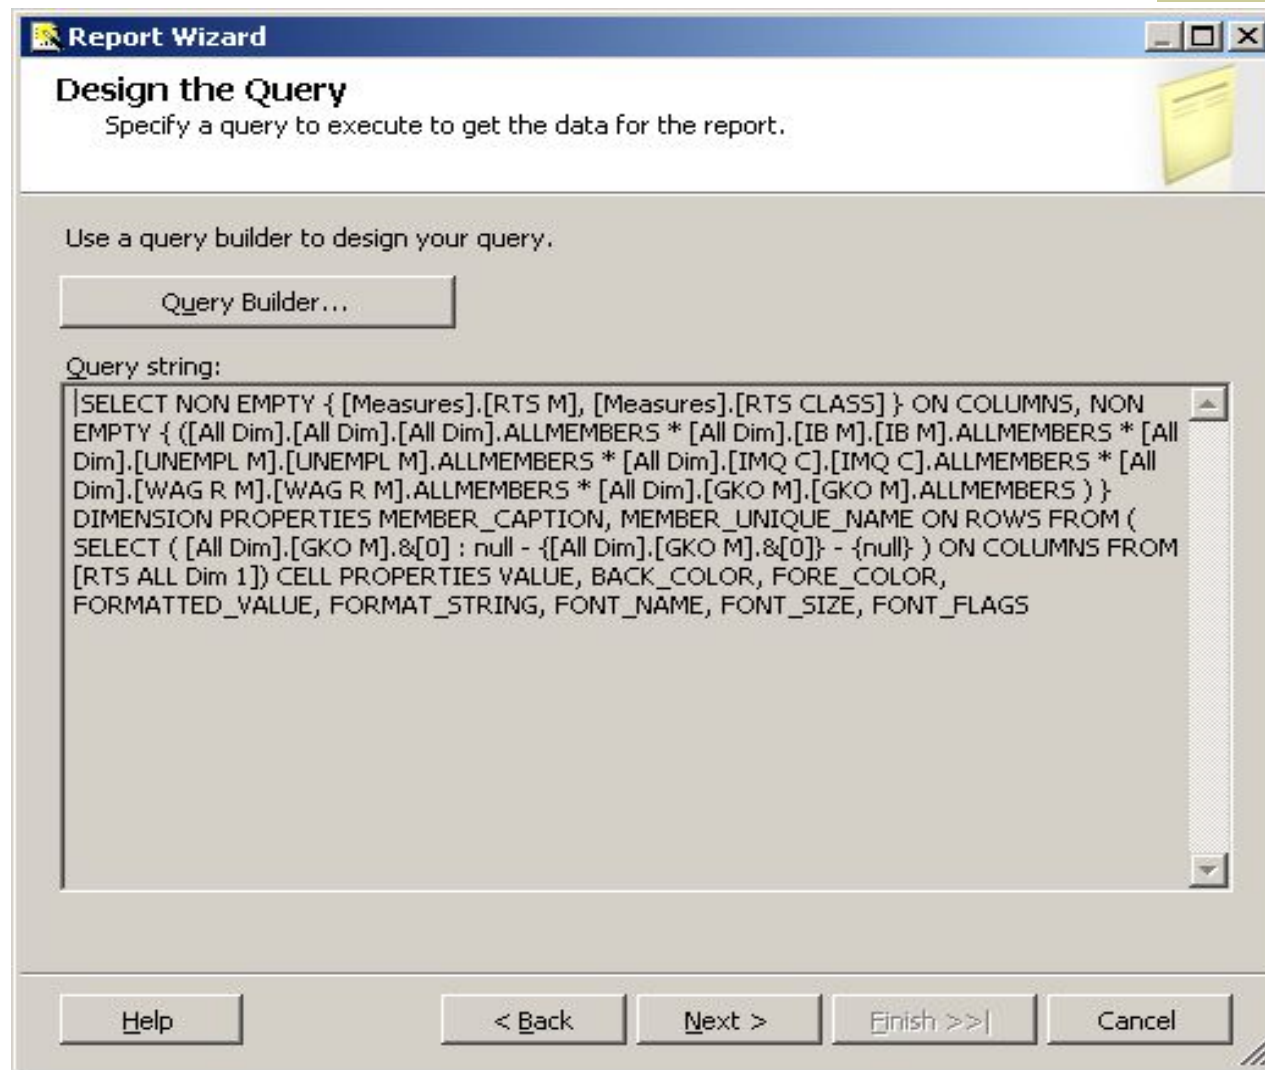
Report Wizard

Design the Query

Specify a query to execute to get the data for the report.

Use a query builder to design your query.

Query Builder...

Query string:

SELECT NON EMPTY { [Measures].[RTS M], [Measures].[RTS CLASS] } ON COLUMNS, NON EMPTY { ([All Dim].[All Dim].[All Dim].ALLMEMBERS * [All Dim].[IB M].[IB M].ALLMEMBERS * [All Dim].[UNEMPL M].[UNEMPL M].ALLMEMBERS * [All Dim].[IMQ C].[IMQ C].ALLMEMBERS * [All Dim].[WAG R M].[WAG R M].ALLMEMBERS * [All Dim].[GKO M].[GKO M].ALLMEMBERS ) } DIMENSION PROPERTIES MEMBER_CAPTION, MEMBER_UNIQUE_NAME ON ROWS FROM ( SELECT ( [All Dim].[GKO M].&[0] : null - {[All Dim].[GKO M].&[0]} - {null} ) ON COLUMNS FROM [RTS ALL Dim 1]) CELL PROPERTIES VALUE, BACK_COLOR, FORE_COLOR, FORMATTED_VALUE, FORMAT_STRING, FONT_NAME, FONT_SIZE, FONT_FLAGS

Help

< Back

Next >

Finish >>|

Cancel